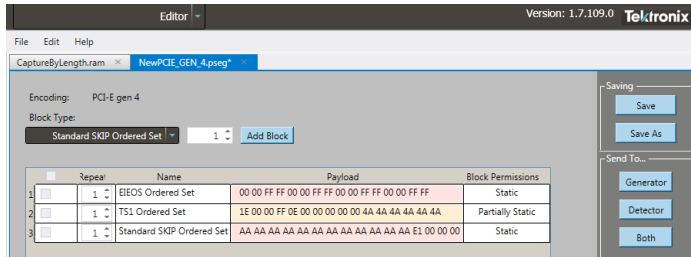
Editor

Version: 1.7.109.0 Tektronix

File Edit Help

CaptureByLength.ram ×

NewPCIE_GEN_4.pseg* ×

Encoding: PCI-E gen 4

Block Type:

Standard SKIP Ordered Set

1

Add Block

| | | Repeat | Name | Payload | Block Permissions |
|---|---|---|---|---|---|
| 1 | | 1 | EIEOS Ordered Set | 00 00 FF FF 00 00 FF FF 00 00 FF FF 00 00 FF FF | Static |
| 2 | | 1 | TS1 Ordered Set | 1E 00 00 FF 0E 00 00 00 00 00 4A 4A 4A 4A 4A 4A | Partially Static |
| 3 | | 1 | Standard SKIP Ordered Set | AA AA AA AA AA AA AA AA AA AA AA AA E1 00 00 00 | Static |

Saving

Save

Save As

Send To...

Generator

Detector

Both